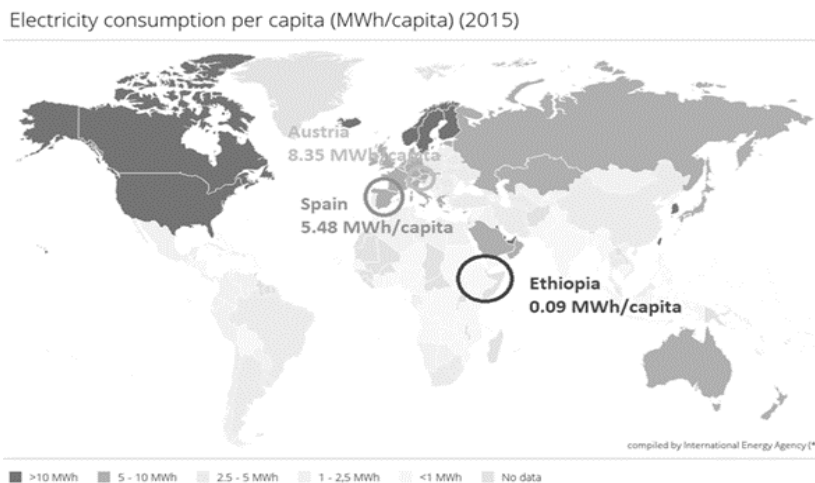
Electricity consumption per capita (MWh/capita) (2015)

Austria
8.35 MWh/capita

Spain
5.48 MWh/capita

Ethiopia
0.09 MWh/capita

compiled by International Energy Agency (*

>10 MWh   5 - 10 MWh   2.5 - 5 MWh   1 - 2,5 MWh   <1 MWh   No data